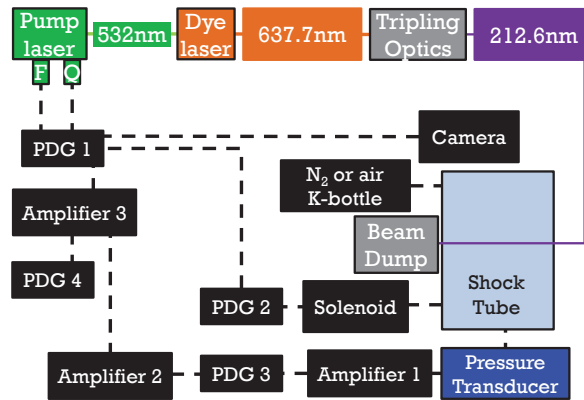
Pump laser
F
Q
532nm
Dye laser
637.7nm
Tripling Optics
212.6nm
PDG 1
Camera
$N_2$ or air K-bottle
Amplifier 3
Beam Dump
PDG 4
Shock Tube
PDG 2
Solenoid
Amplifier 2
PDG 3
Amplifier 1
Pressure Transducer